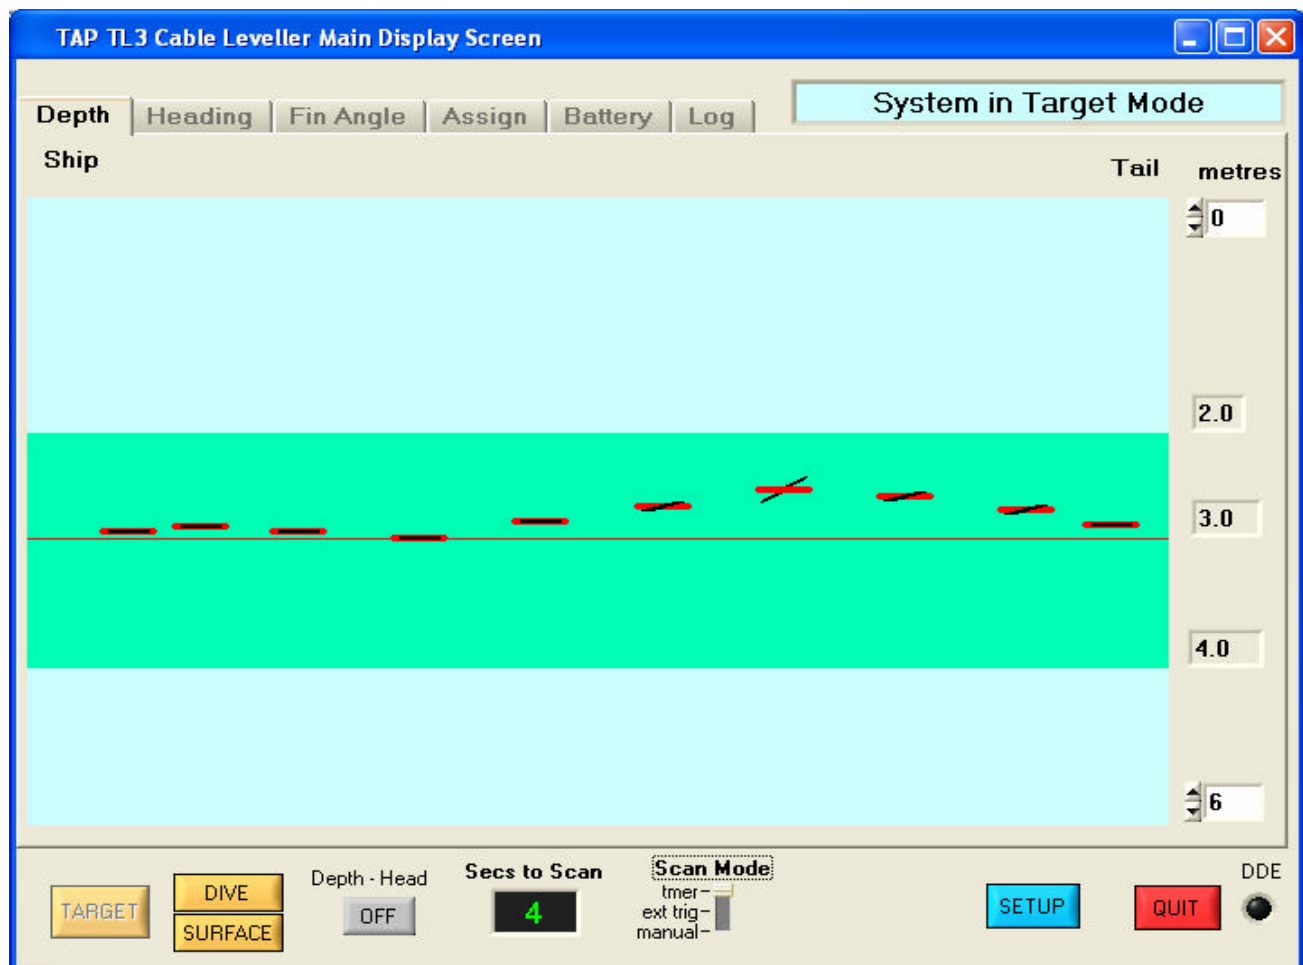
TAP TL3 Cable Leveller Main Display Screen

Depth | Heading | Fin Angle | Assign | Battery | Log

System in Target Mode

Ship

Tail

metres

0

2.0

3.0

4.0

6

TARGET

DIVE

SURFACE

Depth - Head

OFF

Secs to Scan

4

Scan Mode

tmer

ext trig

manual

SETUP

QUIT

DDE